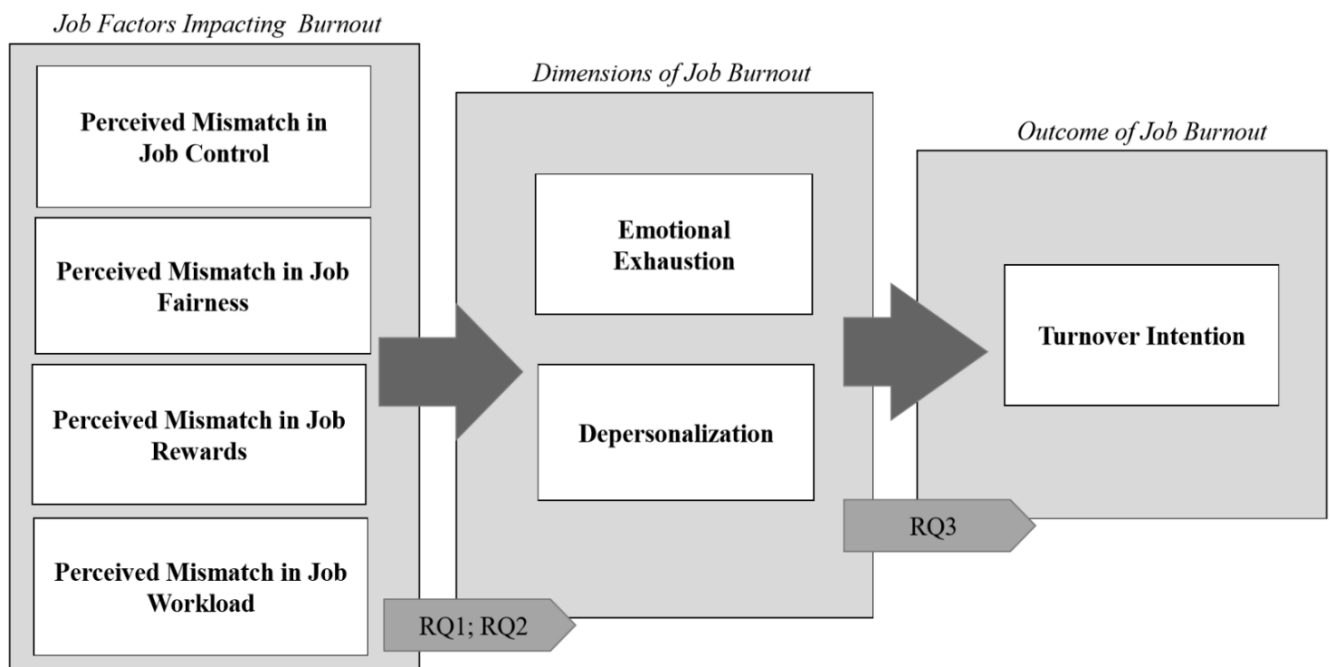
Job Factors Impacting Burnout

Perceived Mismatch in Job Control

Perceived Mismatch in Job Fairness

Perceived Mismatch in Job Rewards

Perceived Mismatch in Job Workload

Dimensions of Job Burnout

Emotional Exhaustion

Depersonalization

Outcome of Job Burnout

Turnover Intention

RQ1; RQ2

RQ3